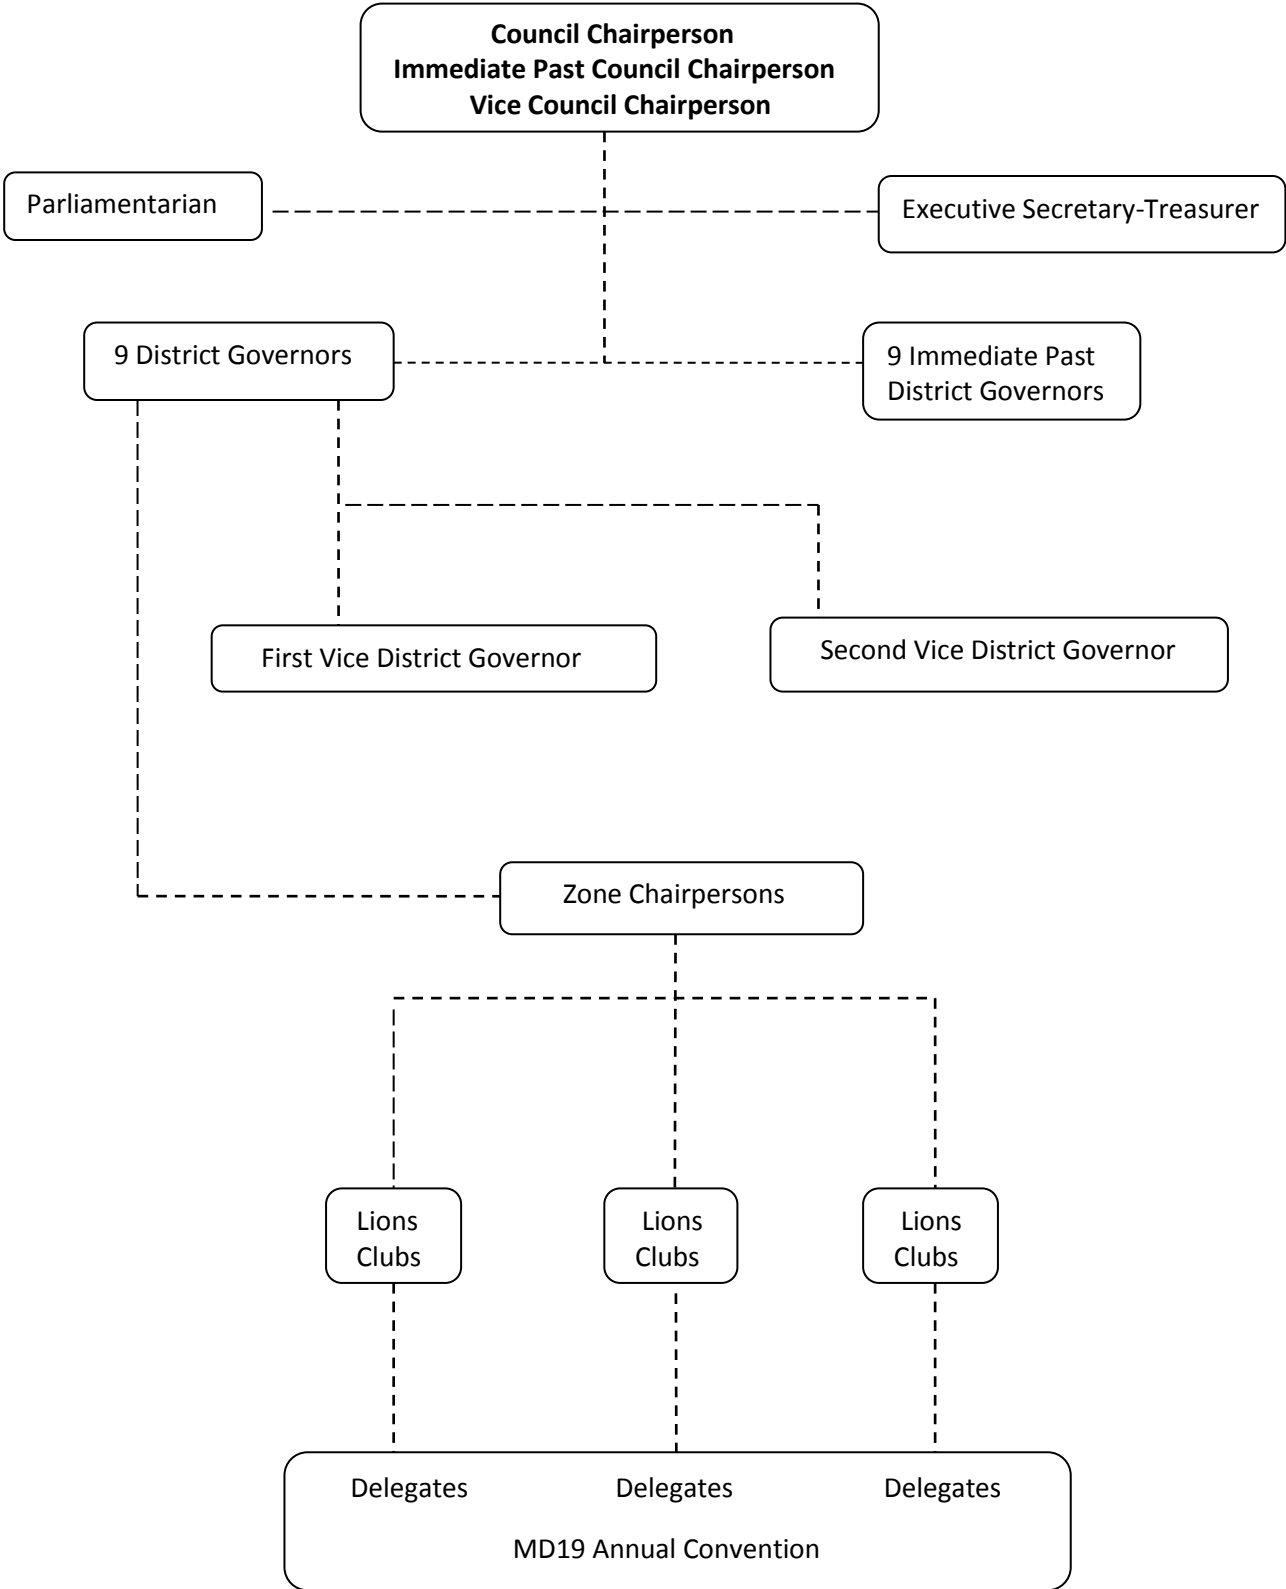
Council Chairperson
Immediate Past Council Chairperson
Vice Council Chairperson

Parliamentarian

Executive Secretary-Treasurer

9 District Governors

9 Immediate Past District Governors

First Vice District Governor

Second Vice District Governor

Zone Chairpersons

Lions Clubs

Lions Clubs

Lions Clubs

Delegates

Delegates

Delegates

MD19 Annual Convention